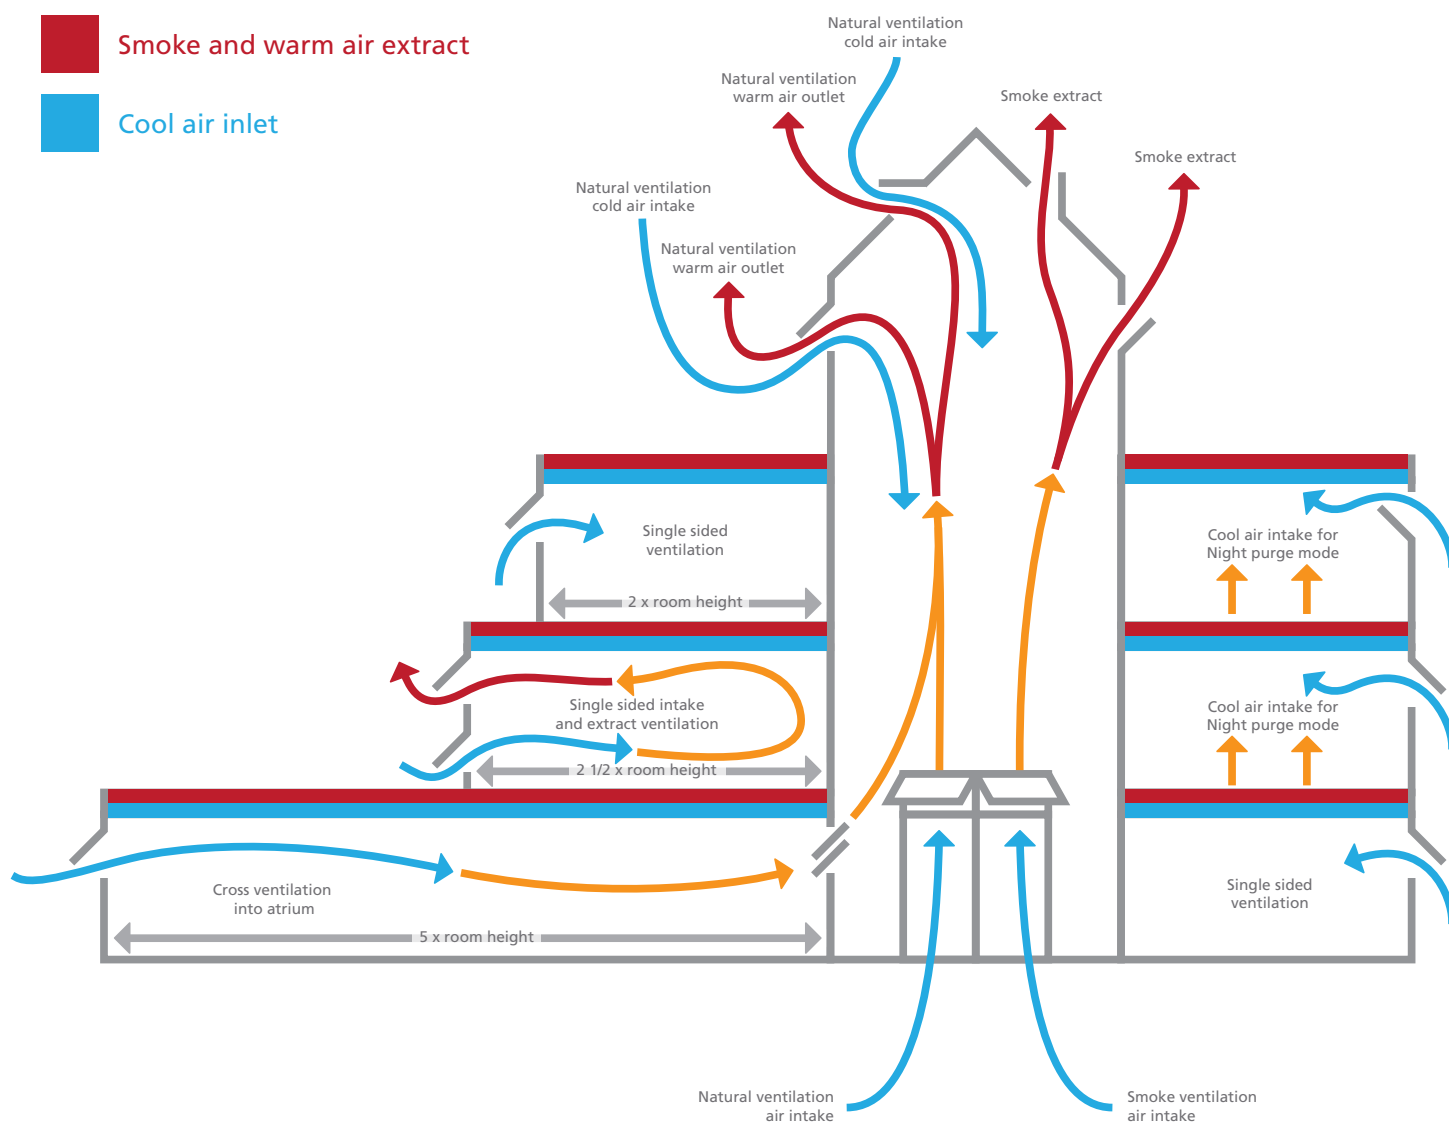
Smoke and warm air extract

Cool air inlet

Natural ventilation cold air intake

Natural ventilation warm air outlet

Smoke extract

Smoke extract

Natural ventilation cold air intake

Natural ventilation warm air outlet

Single sided ventilation

2 x room height

Cool air intake for Night purge mode

Single sided intake and extract ventilation

2 1/2 x room height

Cool air intake for Night purge mode

Cross ventilation into atrium

5 x room height

Single sided ventilation

Natural ventilation air intake

Smoke ventilation air intake